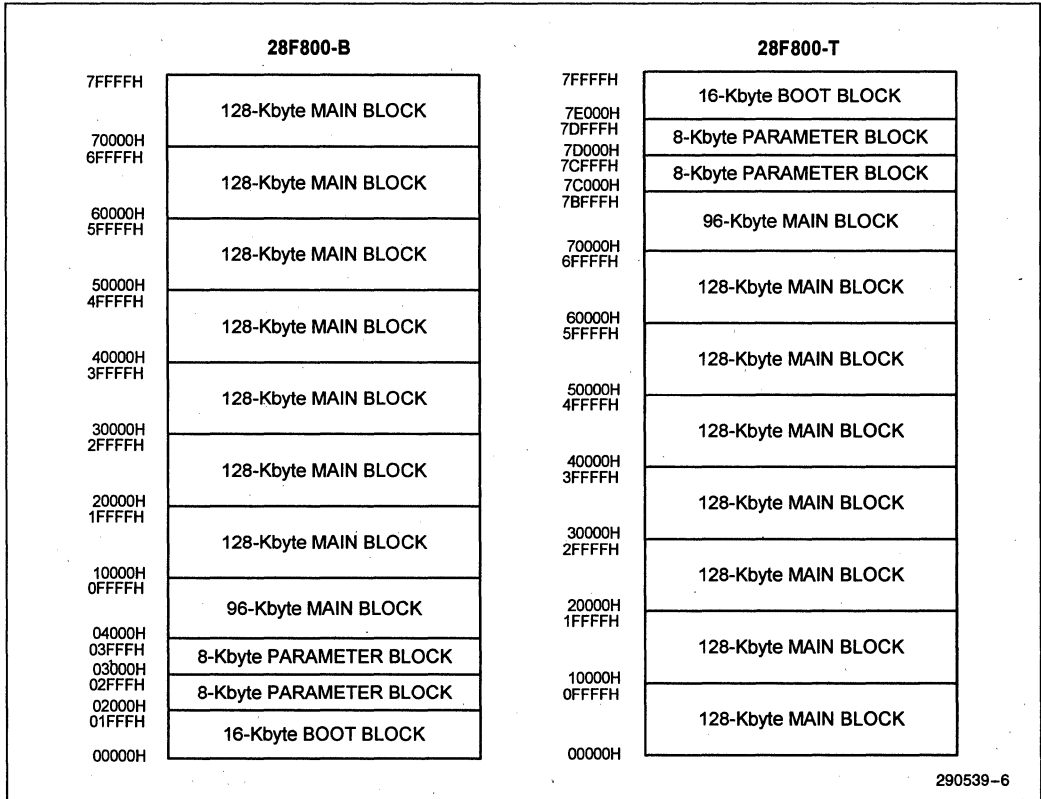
28F800-B

7FFFFH
128-Kbyte MAIN BLOCK
70000H
6FFFFH
128-Kbyte MAIN BLOCK
60000H
5FFFFH
128-Kbyte MAIN BLOCK
50000H
4FFFFH
128-Kbyte MAIN BLOCK
40000H
3FFFFH
128-Kbyte MAIN BLOCK
30000H
2FFFFH
128-Kbyte MAIN BLOCK
20000H
1FFFFH
128-Kbyte MAIN BLOCK
10000H
0FFFFH
96-Kbyte MAIN BLOCK
04000H
03FFFH
8-Kbyte PARAMETER BLOCK
03000H
02FFFH
8-Kbyte PARAMETER BLOCK
02000H
01FFFH
16-Kbyte BOOT BLOCK
00000H

28F800-T

7FFFFH
16-Kbyte BOOT BLOCK
7E000H
7DFFFH
8-Kbyte PARAMETER BLOCK
7D000H
7CFFFH
8-Kbyte PARAMETER BLOCK
7C000H
7BFFFH
96-Kbyte MAIN BLOCK
70000H
6FFFFH
128-Kbyte MAIN BLOCK
60000H
5FFFFH
128-Kbyte MAIN BLOCK
50000H
4FFFFH
128-Kbyte MAIN BLOCK
40000H
3FFFFH
128-Kbyte MAIN BLOCK
30000H
2FFFFH
128-Kbyte MAIN BLOCK
20000H
1FFFFH
128-Kbyte MAIN BLOCK
10000H
0FFFFH
128-Kbyte MAIN BLOCK
00000H

290539–6